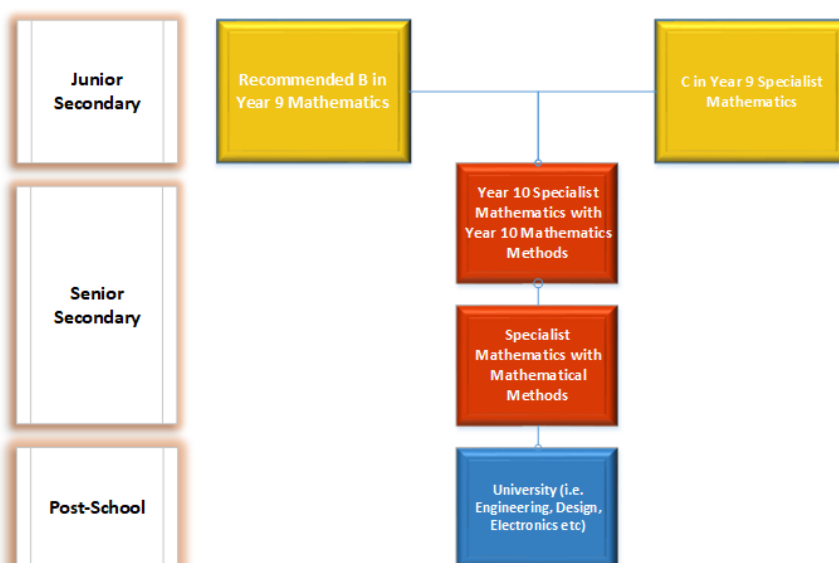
Junior Secondary

Recommended B in Year 9 Mathematics

C in Year 9 Specialist Mathematics

Senior Secondary

Year 10 Specialist Mathematics with Year 10 Mathematics Methods

Specialist Mathematics with Mathematical Methods

Post-School

University (i.e. Engineering, Design, Electronics etc)